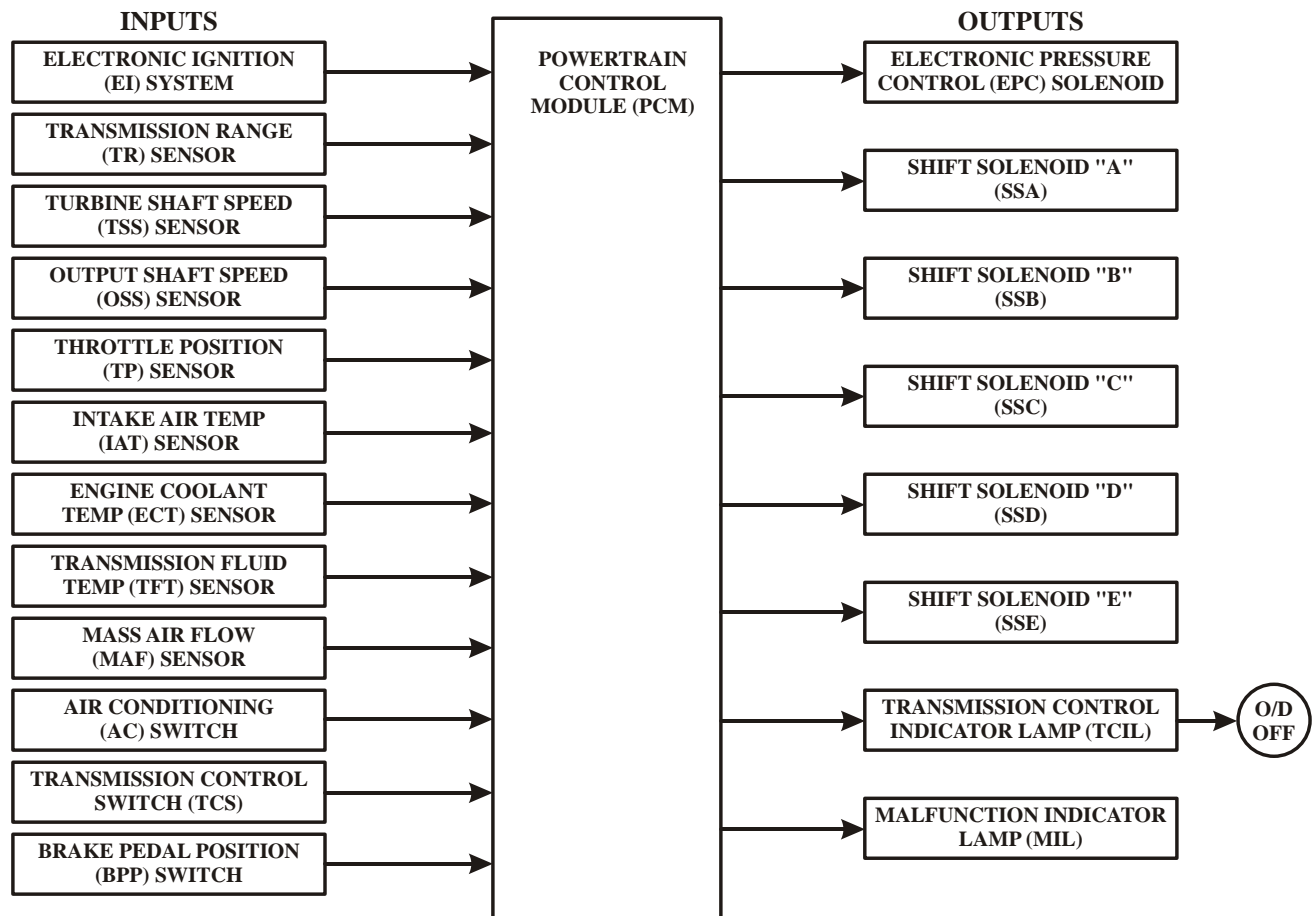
INPUTS

ELECTRONIC IGNITION (EI) SYSTEM

TRANSMISSION RANGE (TR) SENSOR

TURBINE SHAFT SPEED (TSS) SENSOR

OUTPUT SHAFT SPEED (OSS) SENSOR

THROTTLE POSITION (TP) SENSOR

INTAKE AIR TEMP (IAT) SENSOR

ENGINE COOLANT TEMP (ECT) SENSOR

TRANSMISSION FLUID TEMP (TFT) SENSOR

MASS AIR FLOW (MAF) SENSOR

AIR CONDITIONING (AC) SWITCH

TRANSMISSION CONTROL SWITCH (TCS)

BRAKE PEDAL POSITION (BPP) SWITCH

POWERTRAIN CONTROL MODULE (PCM)

OUTPUTS

ELECTRONIC PRESSURE CONTROL (EPC) SOLENOID

SHIFT SOLENOID "A" (SSA)

SHIFT SOLENOID "B" (SSB)

SHIFT SOLENOID "C" (SSC)

SHIFT SOLENOID "D" (SSD)

SHIFT SOLENOID "E" (SSE)

TRANSMISSION CONTROL INDICATOR LAMP (TCIL)

O/D OFF

MALFUNCTION INDICATOR LAMP (MIL)